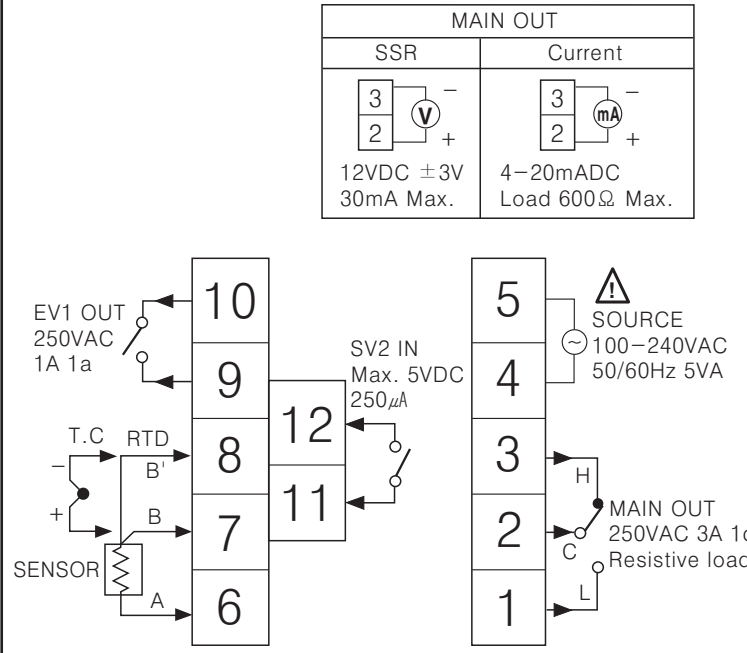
| MAIN OUT | |
|---|---|
| SSR | Current |
| 3 V – 2 + | 3 mA – 2 + |
| 12VDC $\pm$3V 30mA Max. | 4–20mADC Load 600Ω Max. |

EV1 OUT
250VAC
1A 1a

10
9

SV2 IN
Max. 5VDC
250$\mu$A

12
11

T.C
RTD
–
B'
8
+
B
7
SENSOR
A
6

5
⚠
SOURCE
100–240VAC
50/60Hz 5VA
4

3
H
2
C
MAIN OUT
250VAC 3A 1c
Resistive load
1
L